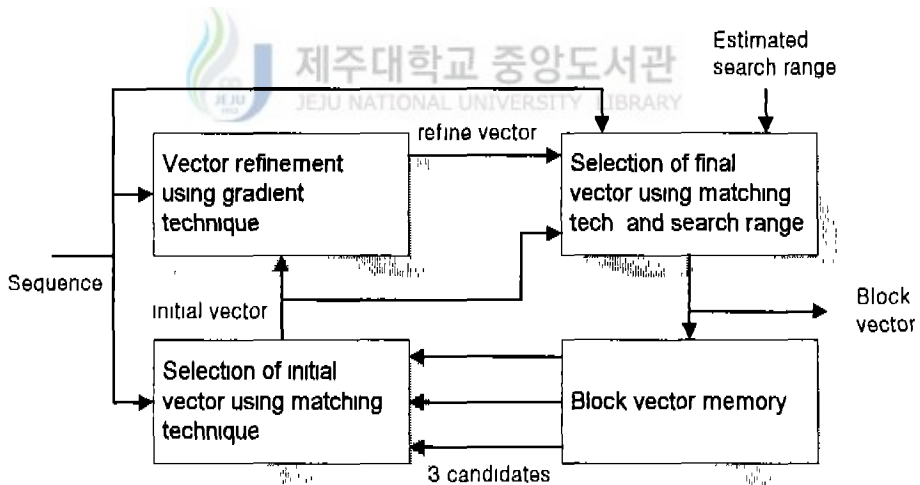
제주대학교 중앙도서관
JEJU NATIONAL UNIVERSITY LIBRARY

Estimated search range

refine vector

Vector refinement using gradient technique

Selection of final vector using matching tech and search range

Sequence

initial vector

Block vector

Selection of initial vector using matching technique

Block vector memory

3 candidates